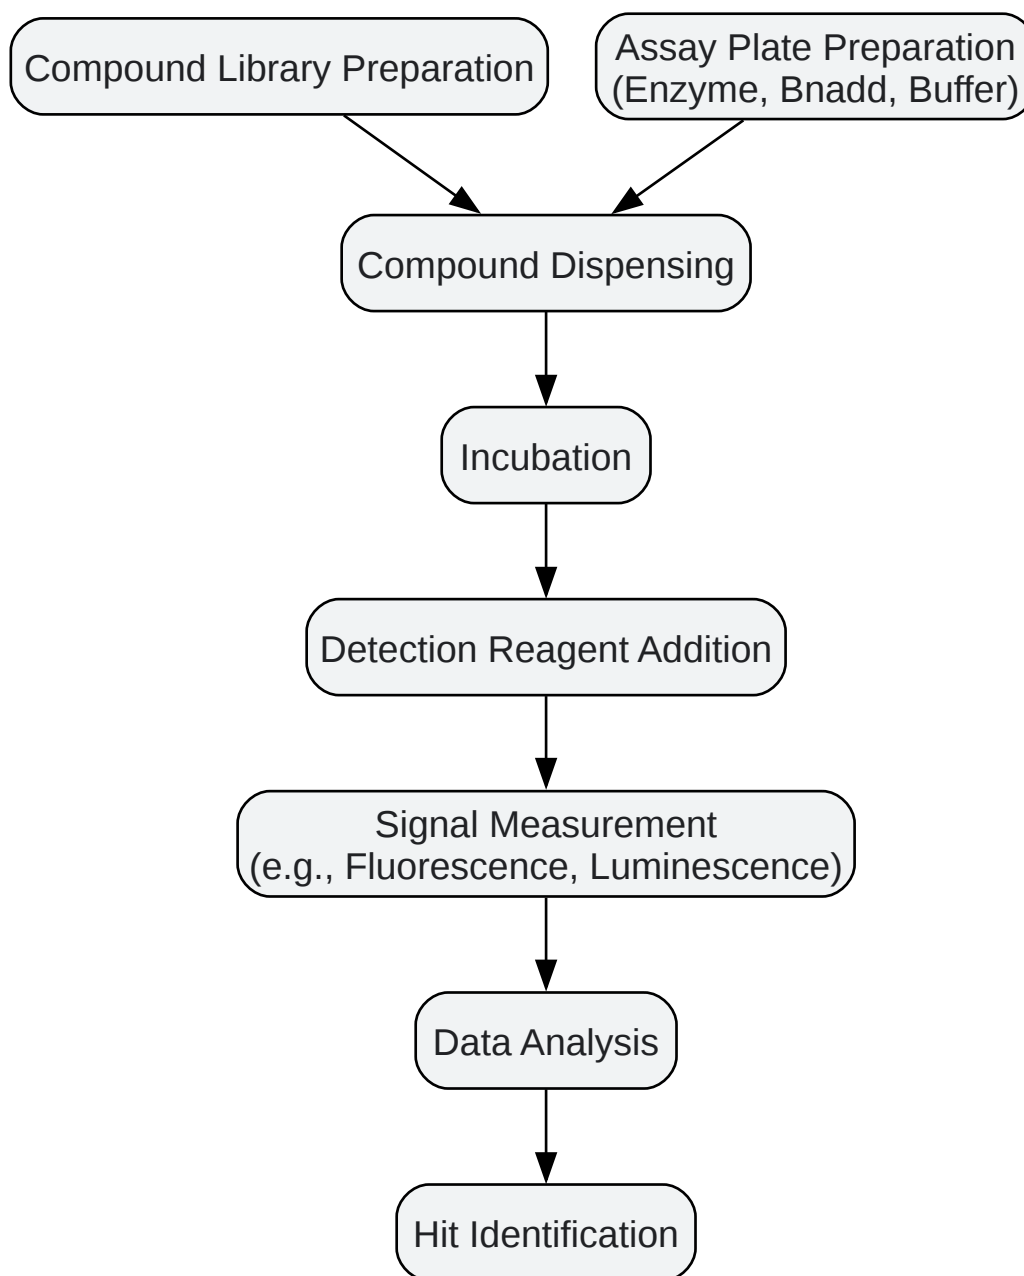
Compound Library Preparation

Assay Plate Preparation
(Enzyme, Bnadd, Buffer)

Compound Dispensing

Incubation

Detection Reagent Addition

Signal Measurement
(e.g., Fluorescence, Luminescence)

Data Analysis

Hit Identification